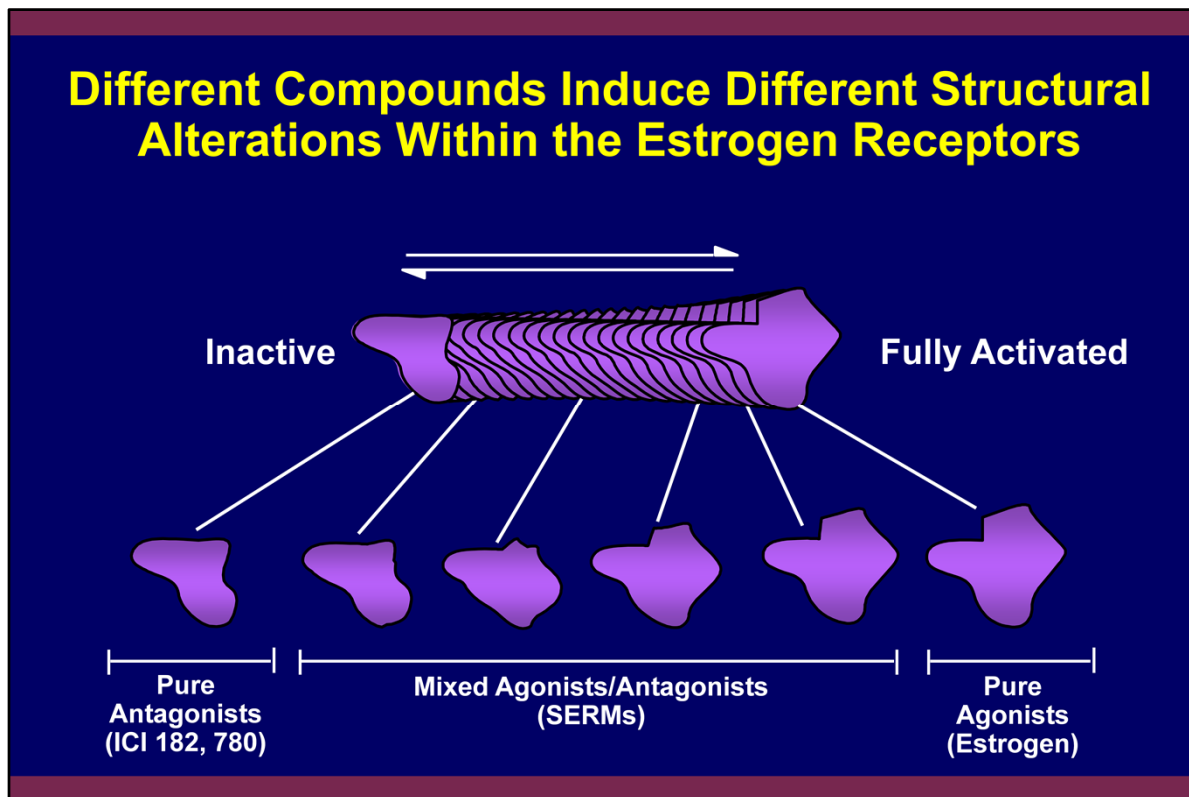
Different Compounds Induce Different Structural Alterations Within the Estrogen Receptors

Inactive

Fully Activated

Pure Antagonists (ICI 182, 780)

Mixed Agonists/Antagonists (SERMs)

Pure Agonists (Estrogen)